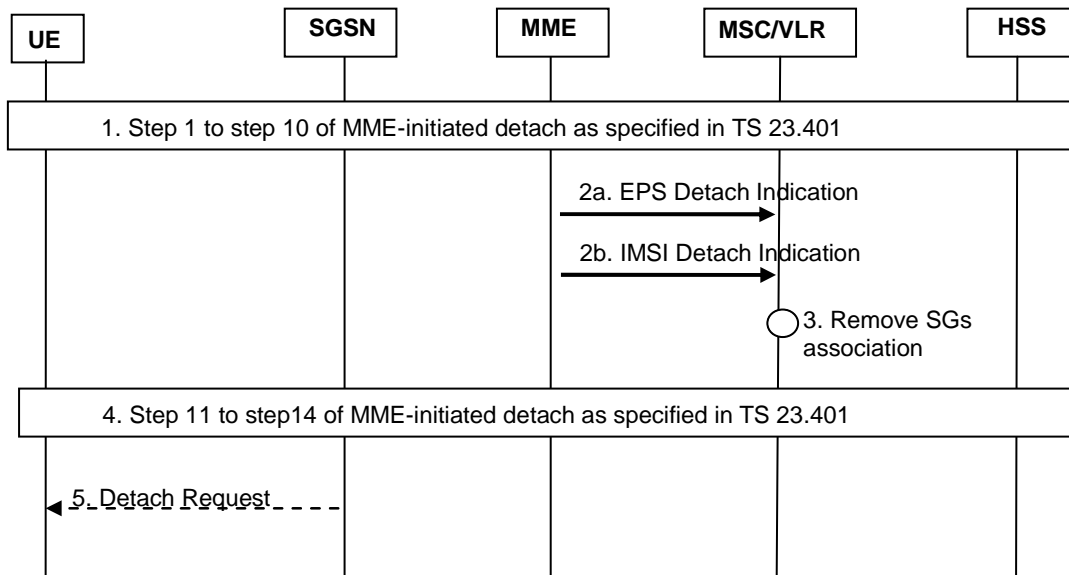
UE

SGSN

MME

MSC/VLR

HSS

1. Step 1 to step 10 of MME-initiated detach as specified in TS 23.401

2a. EPS Detach Indication

2b. IMSI Detach Indication

3. Remove SGs association

4. Step 11 to step14 of MME-initiated detach as specified in TS 23.401

5. Detach Request